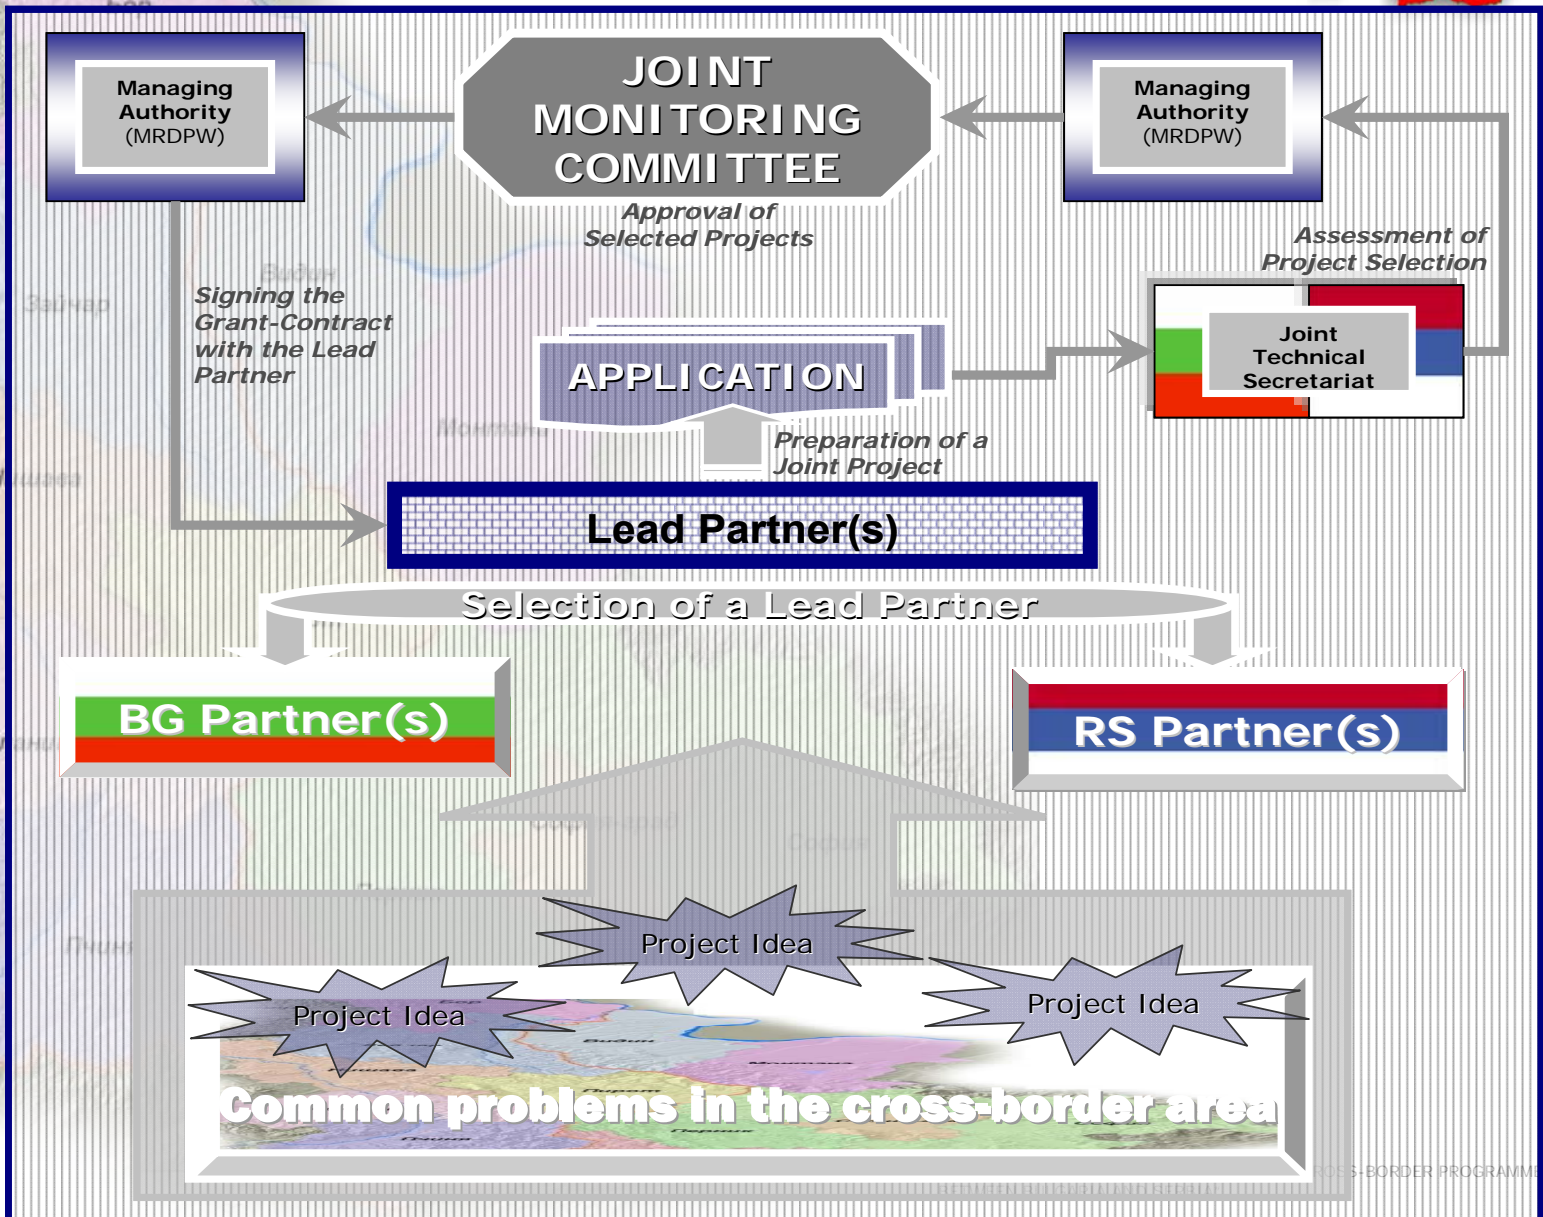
Managing Authority (MRDPW)

JOINT MONITORING COMMITTEE

Managing Authority (MRDPW)

Approval of Selected Projects

Assessment of Project Selection

Signing the Grant-Contract with the Lead Partner

APPLICATION

Joint Technical Secretariat

Preparation of a Joint Project

Lead Partner(s)

Selection of a Lead Partner

BG Partner(s)

RS Partner(s)

Project Idea

Project Idea

Project Idea

Common problems in the cross-border area

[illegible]SS-BORDER PROGRAMME